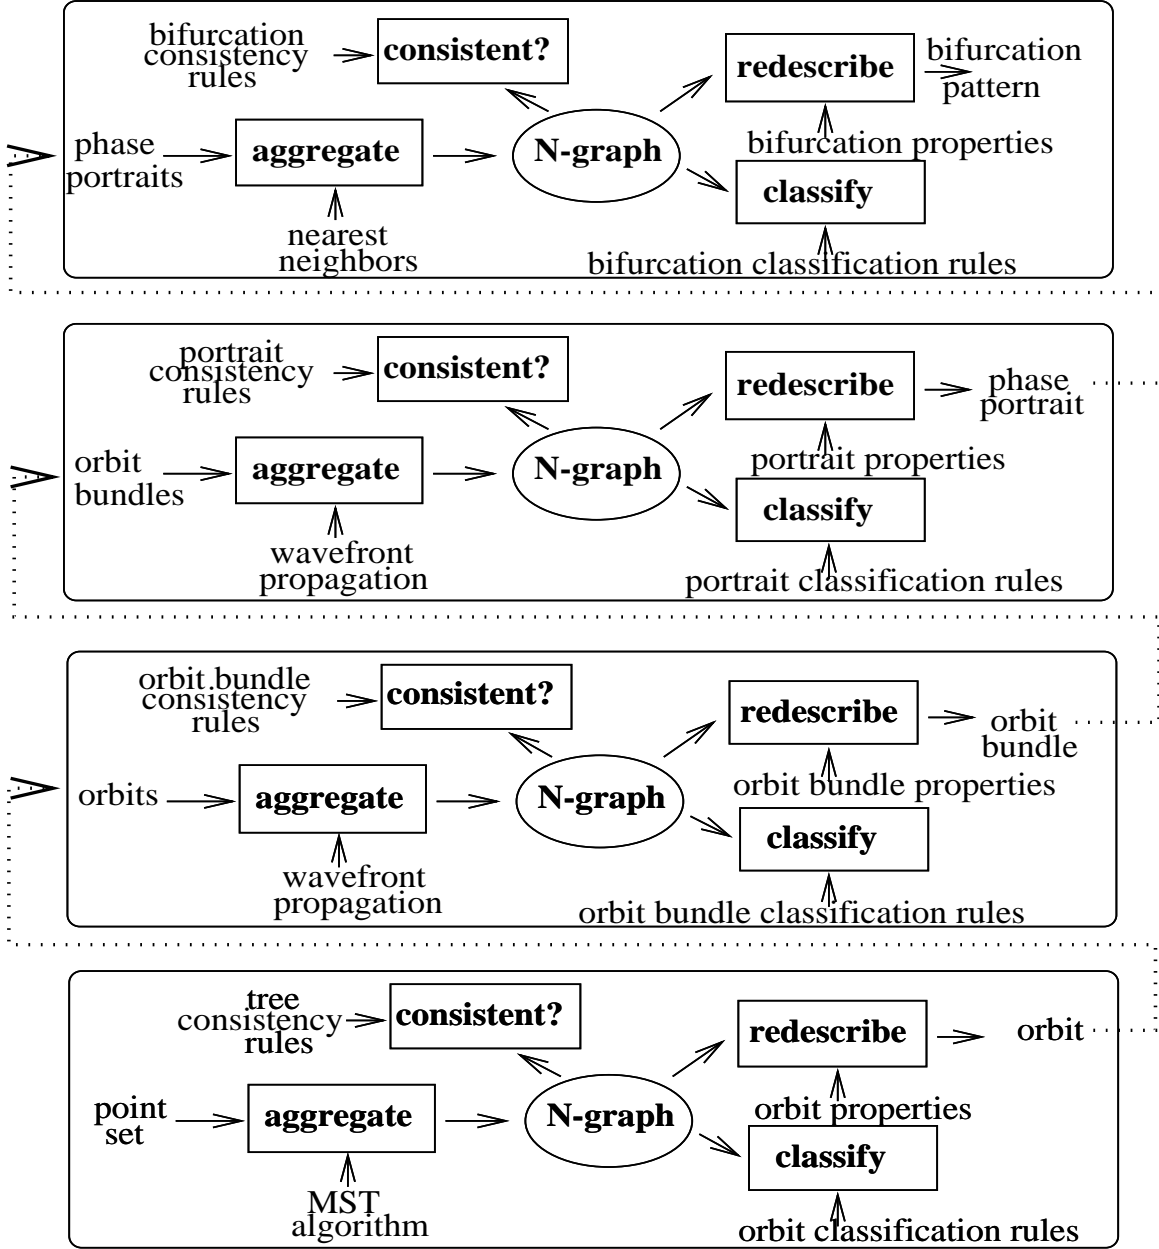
bifurcation consistency rules
consistent?
redescribe
bifurcation pattern
phase portraits
aggregate
N-graph
bifurcation properties
classify
nearest neighbors
bifurcation classification rules

portrait consistency rules
consistent?
redescribe
phase portrait
orbit bundles
aggregate
N-graph
portrait properties
classify
wavefront propagation
portrait classification rules

orbit bundle consistency rules
consistent?
redescribe
orbit bundle
orbits
aggregate
N-graph
orbit bundle properties
classify
wavefront propagation
orbit bundle classification rules

tree consistency rules
consistent?
redescribe
orbit
point set
aggregate
N-graph
orbit properties
classify
MST algorithm
orbit classification rules